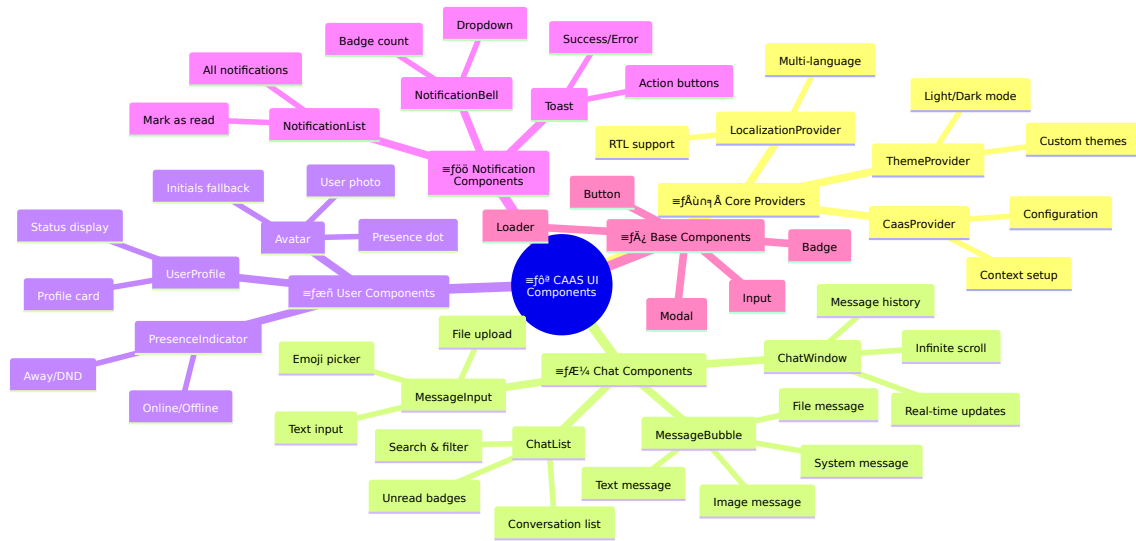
≡ƒô² CAAS UI Components

≡ƒöö Notification Components
NotificationBell
Badge count
Dropdown
Toast
Success/Error
Action buttons
NotificationList
All notifications
Mark as read

≡ƒÅù∩╕Å Core Providers
LocalizationProvider
Multi-language
RTL support
ThemeProvider
Light/Dark mode
Custom themes
CaasProvider
Configuration
Context setup

≡ƒÄ¿ Base Components
Button
Loader
Badge
Input
Modal

≡ƒæñ User Components
Avatar
Initials fallback
User photo
Presence dot
UserProfile
Status display
Profile card
PresenceIndicator
Away/DND
Online/Offline

≡ƒÆ¼ Chat Components
ChatWindow
Message history
Infinite scroll
Real-time updates
MessageInput
File upload
Emoji picker
Text input
MessageBubble
File message
System message
Image message
Text message
ChatList
Search & filter
Unread badges
Conversation list